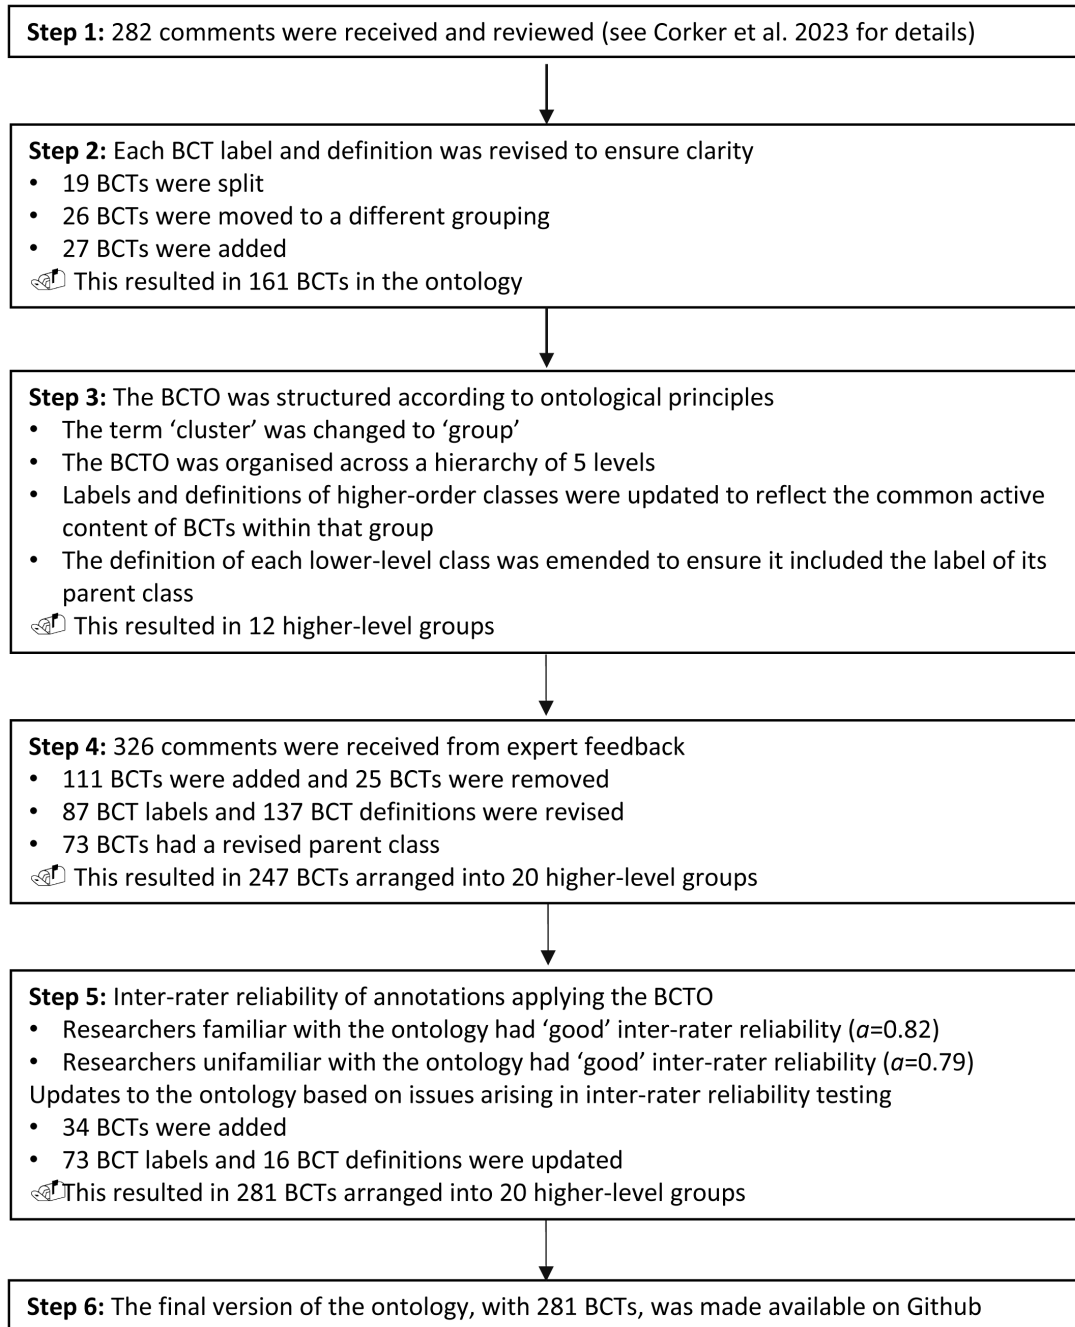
**Step 1:** 282 comments were received and reviewed (see Corker et al. 2023 for details)

**Step 2:** Each BCT label and definition was revised to ensure clarity
• 19 BCTs were split
• 26 BCTs were moved to a different grouping
• 27 BCTs were added
This resulted in 161 BCTs in the ontology

**Step 3:** The BCTO was structured according to ontological principles
• The term 'cluster' was changed to 'group'
• The BCTO was organised across a hierarchy of 5 levels
• Labels and definitions of higher-order classes were updated to reflect the common active content of BCTs within that group
• The definition of each lower-level class was emended to ensure it included the label of its parent class
This resulted in 12 higher-level groups

**Step 4:** 326 comments were received from expert feedback
• 111 BCTs were added and 25 BCTs were removed
• 87 BCT labels and 137 BCT definitions were revised
• 73 BCTs had a revised parent class
This resulted in 247 BCTs arranged into 20 higher-level groups

**Step 5:** Inter-rater reliability of annotations applying the BCTO
• Researchers familiar with the ontology had 'good' inter-rater reliability ($a$=0.82)
• Researchers unifamiliar with the ontology had 'good' inter-rater reliability ($a$=0.79)
Updates to the ontology based on issues arising in inter-rater reliability testing
• 34 BCTs were added
• 73 BCT labels and 16 BCT definitions were updated
This resulted in 281 BCTs arranged into 20 higher-level groups

**Step 6:** The final version of the ontology, with 281 BCTs, was made available on Github